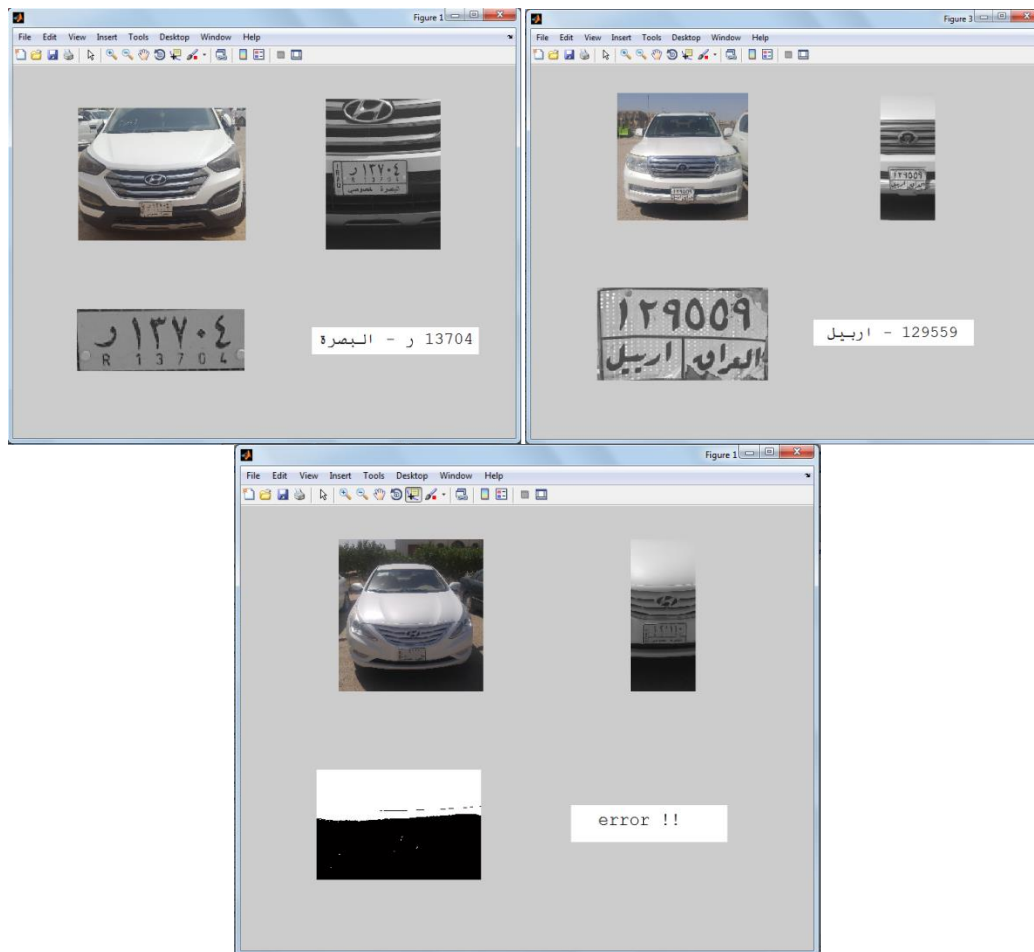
Figure 1

File Edit View Insert Tools Desktop Window Help

١٣٧٠٤ ر
R 13704
البصرة خصوصي

١٣٧٠٤ ر
R 1 3 7 0 4

13704 ر - البصرة

Figure 3

File Edit View Insert Tools Desktop Window Help

١٢٩٥٥٩
العراق اربيل

129559 - اربيل

Figure 1

File Edit View Insert Tools Desktop Window Help

error !!